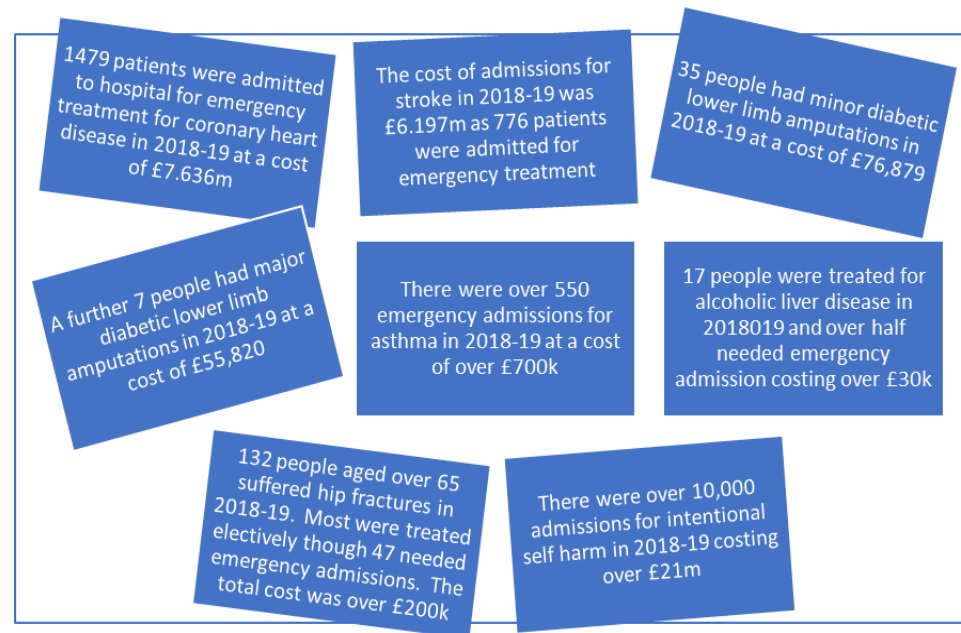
1479 patients were admitted to hospital for emergency treatment for coronary heart disease in 2018-19 at a cost of £7.636m

The cost of admissions for stroke in 2018-19 was £6.197m as 776 patients were admitted for emergency treatment

35 people had minor diabetic lower limb amputations in 2018-19 at a cost of £76,879

A further 7 people had major diabetic lower limb amputations in 2018-19 at a cost of £55,820

There were over 550 emergency admissions for asthma in 2018-19 at a cost of over £700k

17 people were treated for alcoholic liver disease in 2018019 and over half needed emergency admission costing over £30k

132 people aged over 65 suffered hip fractures in 2018-19. Most were treated electively though 47 needed emergency admissions. The total cost was over £200k

There were over 10,000 admissions for intentional self harm in 2018-19 costing over £21m